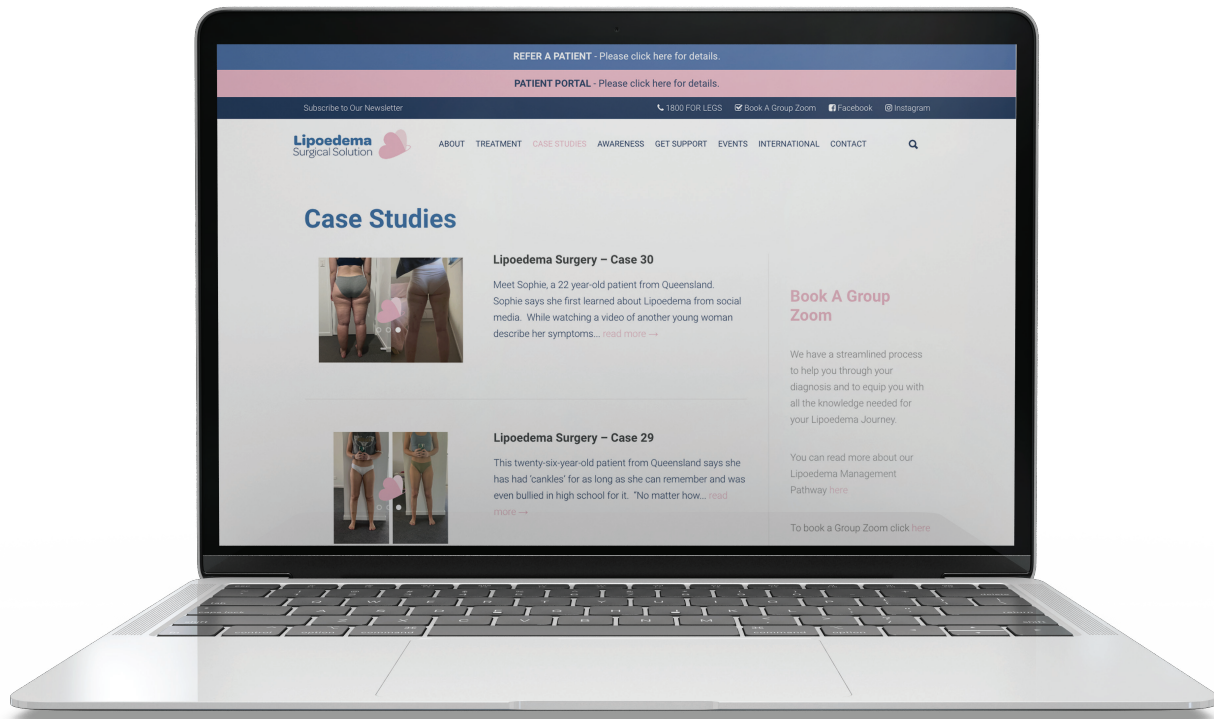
REFER A PATIENT - Please click here for details.

PATIENT PORTAL - Please click here for details.

Subscribe to Our Newsletter

1800 FOR LEGS Book A Group Zoom Facebook Instagram

Lipoedema Surgical Solution

ABOUT TREATMENT CASE STUDIES AWARENESS GET SUPPORT EVENTS INTERNATIONAL CONTACT

Case Studies

Lipoedema Surgery – Case 30

Meet Sophie, a 22 year-old patient from Queensland. Sophie says she first learned about Lipoedema from social media. While watching a video of another young woman describe her symptoms... read more →

Lipoedema Surgery – Case 29

This twenty-six-year-old patient from Queensland says she has had 'cankles' for as long as she can remember and was even bullied in high school for it. "No matter how... read more →

Book A Group Zoom

We have a streamlined process to help you through your diagnosis and to equip you with all the knowledge needed for your Lipoedema Journey.

You can read more about our Lipoedema Management Pathway here

To book a Group Zoom click here